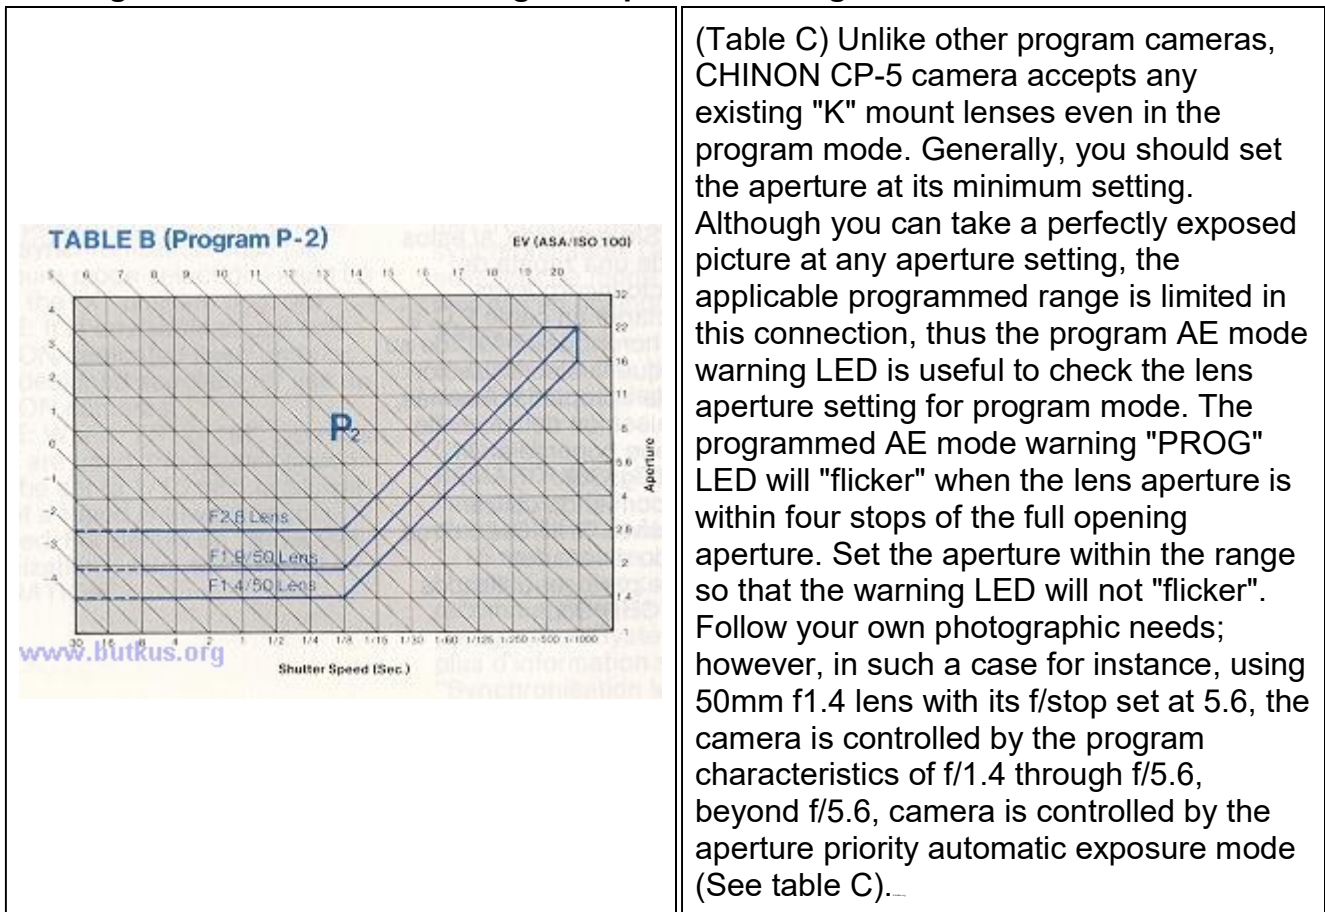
| TABLE B (Program P-2) EV (ASA/ISO 100) 5 6 7 8 9 10 11 12 13 14 15 16 17 18 19 20 4 3 2 1 0 -1 -2 -3 -4 32 22 16 11 8 5.6 4 2.8 2 1.4 1 Aperture P$_2$ F2.8 Lens F1.8/50 Lens F1.4/50 Lens 30 15 8 4 2 1 1/2 1/4 1/8 1/15 1/30 1/60 1/125 1/250 1/500 1/1000 Shutter Speed (Sec.) www.butkus.org | (Table C) Unlike other program cameras, CHINON CP-5 camera accepts any existing "K" mount lenses even in the program mode. Generally, you should set the aperture at its minimum setting. Although you can take a perfectly exposed picture at any aperture setting, the applicable programmed range is limited in this connection, thus the program AE mode warning LED is useful to check the lens aperture setting for program mode. The programmed AE mode warning "PROG" LED will "flicker" when the lens aperture is within four stops of the full opening aperture. Set the aperture within the range so that the warning LED will not "flicker". Follow your own photographic needs; however, in such a case for instance, using 50mm f1.4 lens with its f/stop set at 5.6, the camera is controlled by the program characteristics of f/1.4 through f/5.6, beyond f/5.6, camera is controlled by the aperture priority automatic exposure mode (See table C). |
|---|---|